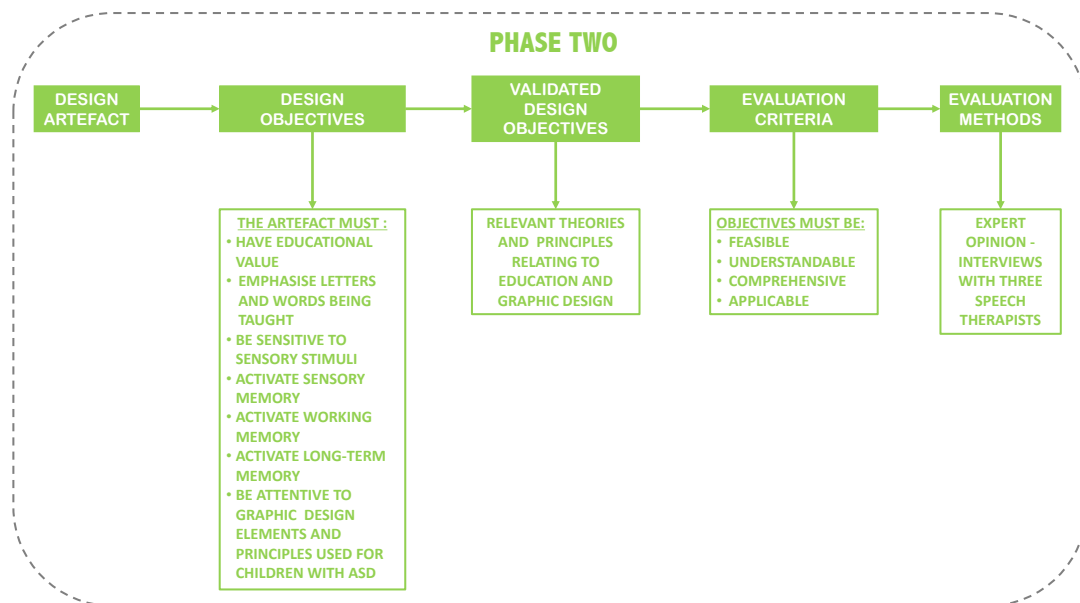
PHASE TWO

DESIGN ARTEFACT

DESIGN OBJECTIVES

VALIDATED DESIGN OBJECTIVES

EVALUATION CRITERIA

EVALUATION METHODS

THE ARTEFACT MUST :
• HAVE EDUCATIONAL VALUE
• EMPHASISE LETTERS AND WORDS BEING TAUGHT
• BE SENSITIVE TO SENSORY STIMULI
• ACTIVATE SENSORY MEMORY
• ACTIVATE WORKING MEMORY
• ACTIVATE LONG-TERM MEMORY
• BE ATTENTIVE TO GRAPHIC DESIGN ELEMENTS AND PRINCIPLES USED FOR CHILDREN WITH ASD

RELEVANT THEORIES AND PRINCIPLES RELATING TO EDUCATION AND GRAPHIC DESIGN

OBJECTIVES MUST BE:
• FEASIBLE
• UNDERSTANDABLE
• COMPREHENSIVE
• APPLICABLE

EXPERT OPINION - INTERVIEWS WITH THREE SPEECH THERAPISTS